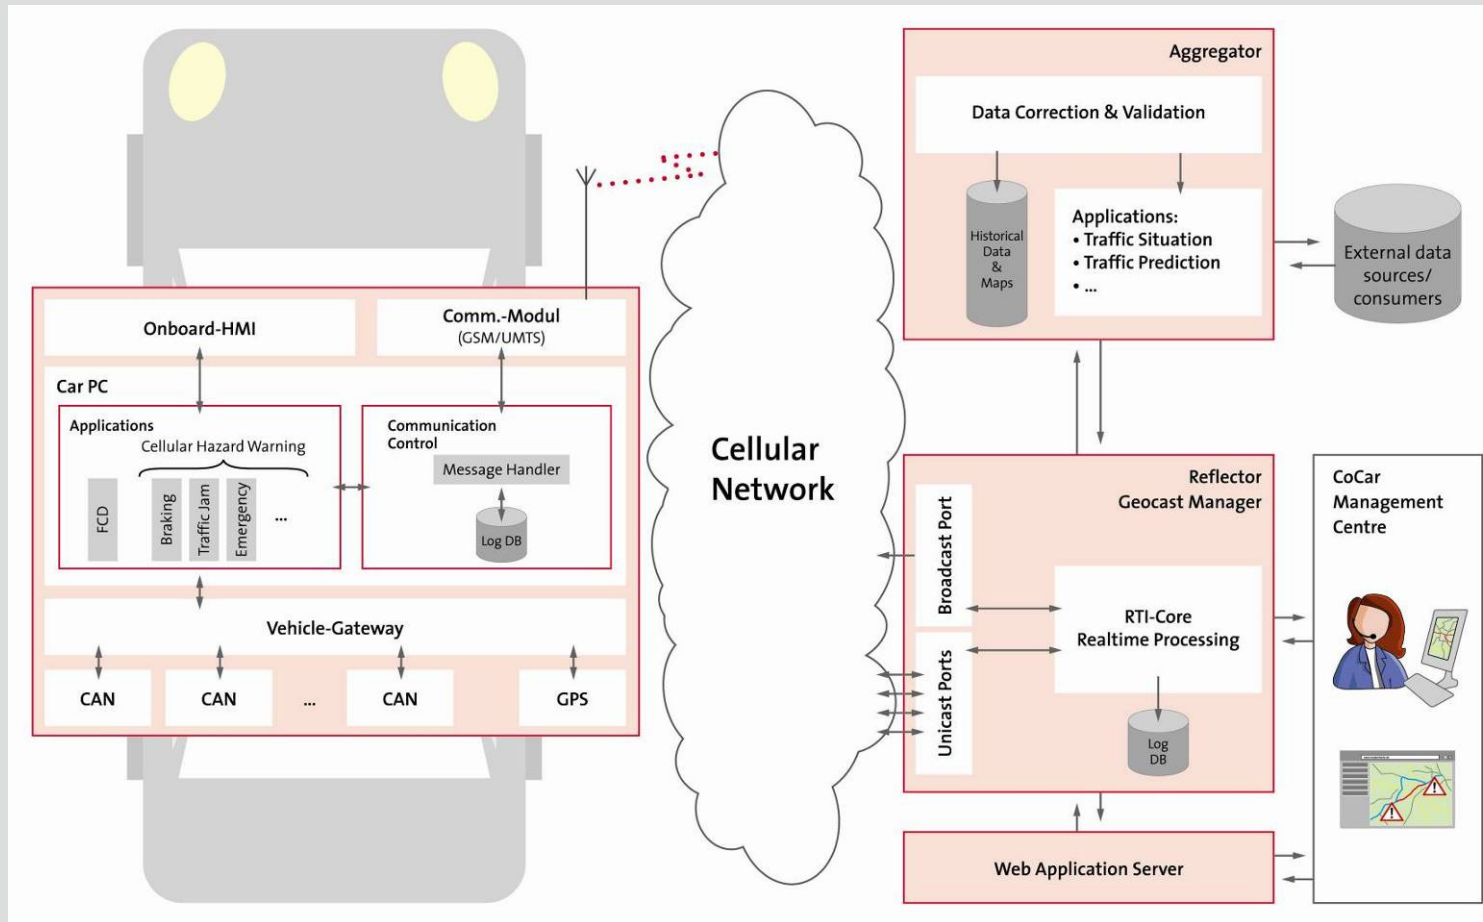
Onboard-HMI

Comm.-Modul
(GSM/UMTS)

Car PC

Applications
Cellular Hazard Warning

FCD

Braking

Traffic Jam

Emergency

...

Communication Control

Message Handler

Log DB

Vehicle-Gateway

CAN

CAN

...

CAN

GPS

Cellular Network

Aggregator

Data Correction & Validation

Historical Data & Maps

Applications:
• Traffic Situation
• Traffic Prediction
• ...

External data sources/ consumers

Reflector
Geocast Manager

Broadcast Port

Unicast Ports

RTI-Core
Realtime Processing

Log DB

CoCar Management Centre

Web Application Server